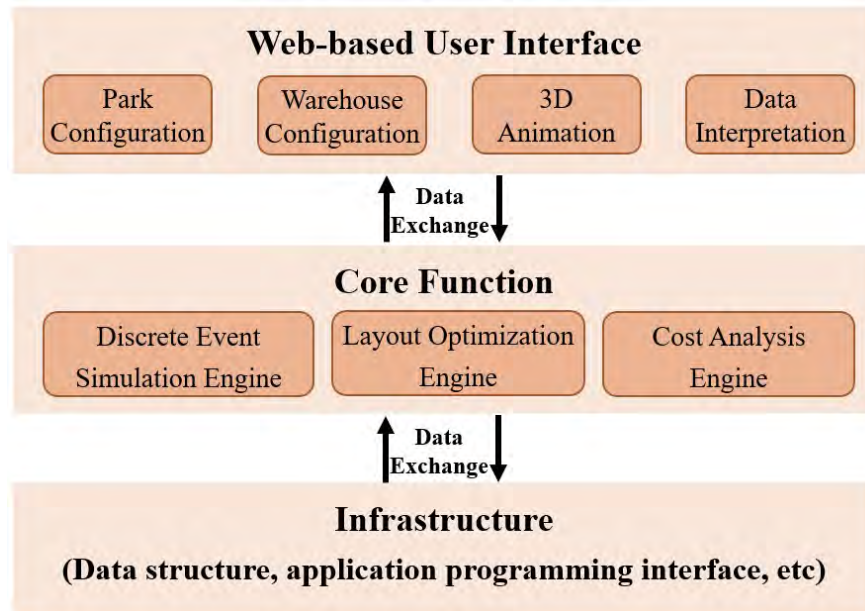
Web-based User Interface

Park Configuration

Warehouse Configuration

3D Animation

Data Interpretation

Data Exchange

Core Function

Discrete Event Simulation Engine

Layout Optimization Engine

Cost Analysis Engine

Data Exchange

Infrastructure

(Data structure, application programming interface, etc)